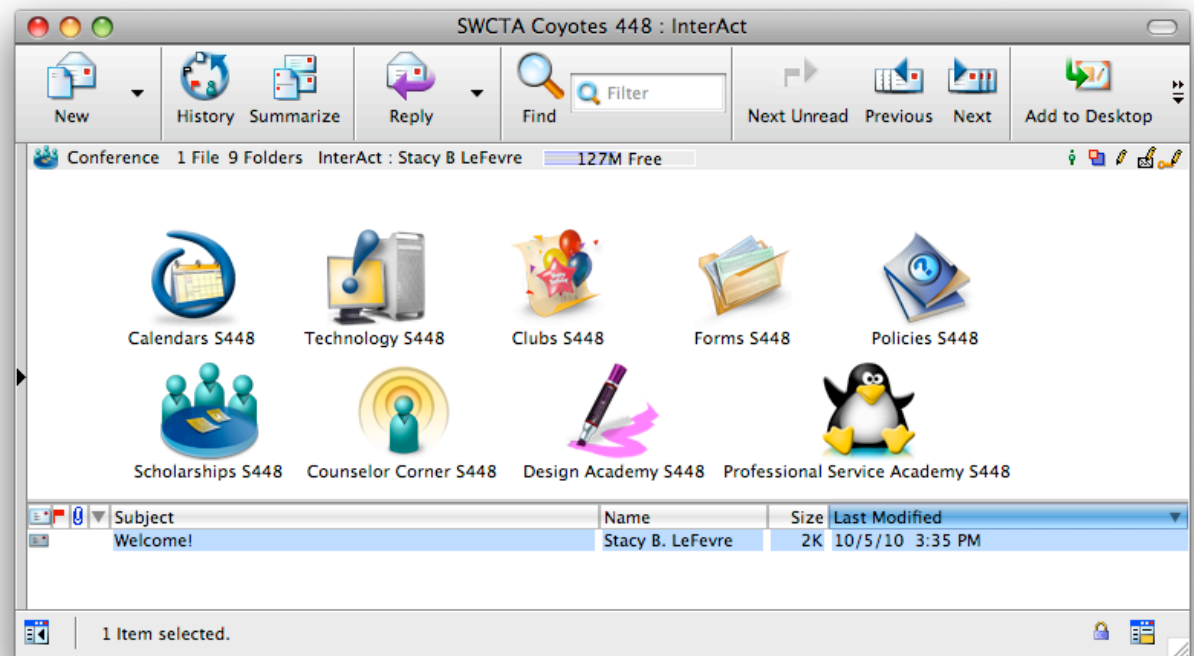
SWCTA Coyotes 448 : InterAct

New History Summarize Reply Find Filter Next Unread Previous Next Add to Desktop

Conference 1 File 9 Folders InterAct : Stacy B LeFevre 127M Free

Calendars S448 Technology S448 Clubs S448 Forms S448 Policies S448

Scholarships S448 Counselor Corner S448 Design Academy S448 Professional Service Academy S448

| Subject | Name | Size | Last Modified |
|---|---|---|---|
| Welcome! | Stacy B. LeFevre | 2K | 10/5/10 3:35 PM |

1 Item selected.